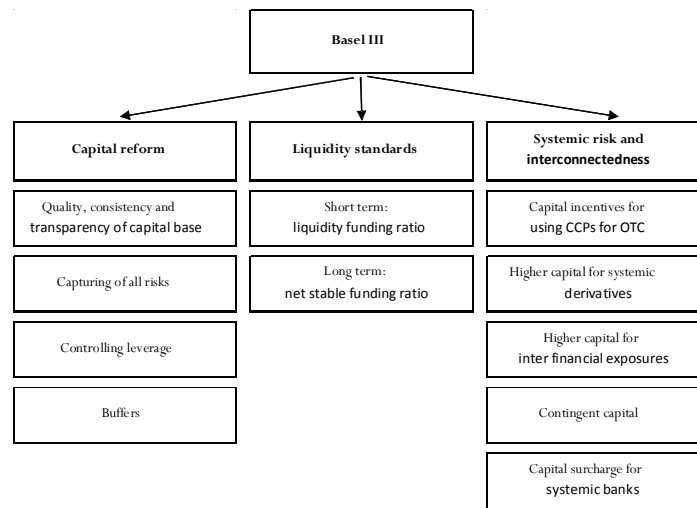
Basel III

Capital reform

Quality, consistency and transparency of capital base

Capturing of all risks

Controlling leverage

Buffers

Liquidity standards

Short term: liquidity funding ratio

Long term: net stable funding ratio

Systemic risk and interconnectedness

Capital incentives for using CCPs for OTC

Higher capital for systemic derivatives

Higher capital for inter financial exposures

Contingent capital

Capital surcharge for systemic banks